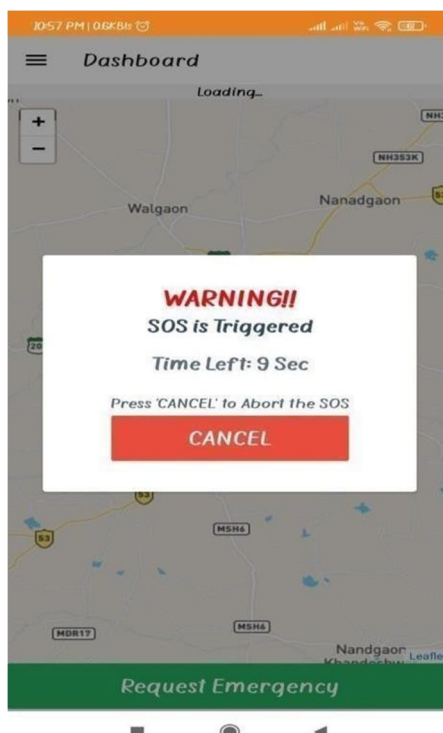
10:57 PM | 0.6KB/s

Dashboard

Loading...

+
−

NH

NH353K

Walgaon

Nanadgaon

20

WARNING!!
SOS is Triggered

Time Left: 9 Sec

Press 'CANCEL' to Abort the SOS

CANCEL

53

53

MSH6

MDR17

MSH6

Nandgaon Khandeshw

Leaflet

Request Emergency